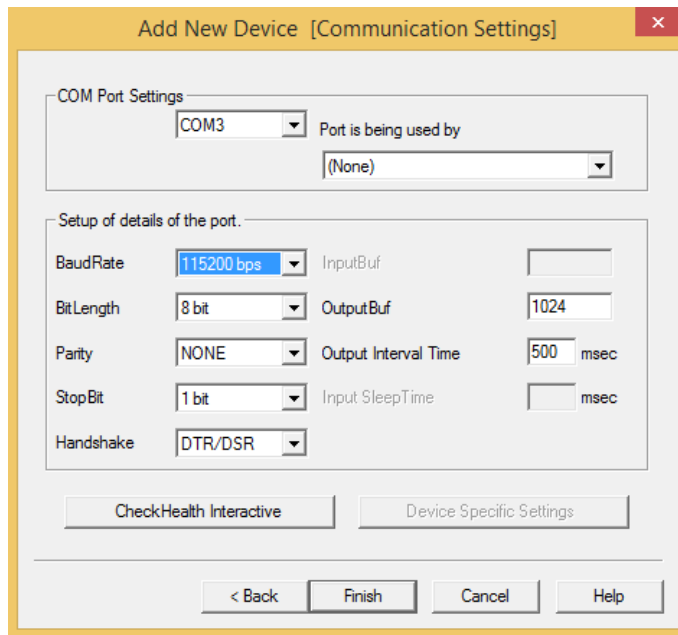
Add New Device [Communication Settings]

COM Port Settings

COM3

Port is being used by

(None)

Setup of details of the port.

BaudRate 115200 bps

InputBuf

BitLength 8 bit

OutputBuf 1024

Parity NONE

Output Interval Time 500 msec

StopBit 1 bit

Input SleepTime msec

Handshake DTR/DSR

CheckHealth Interactive

Device Specific Settings

< Back

Finish

Cancel

Help